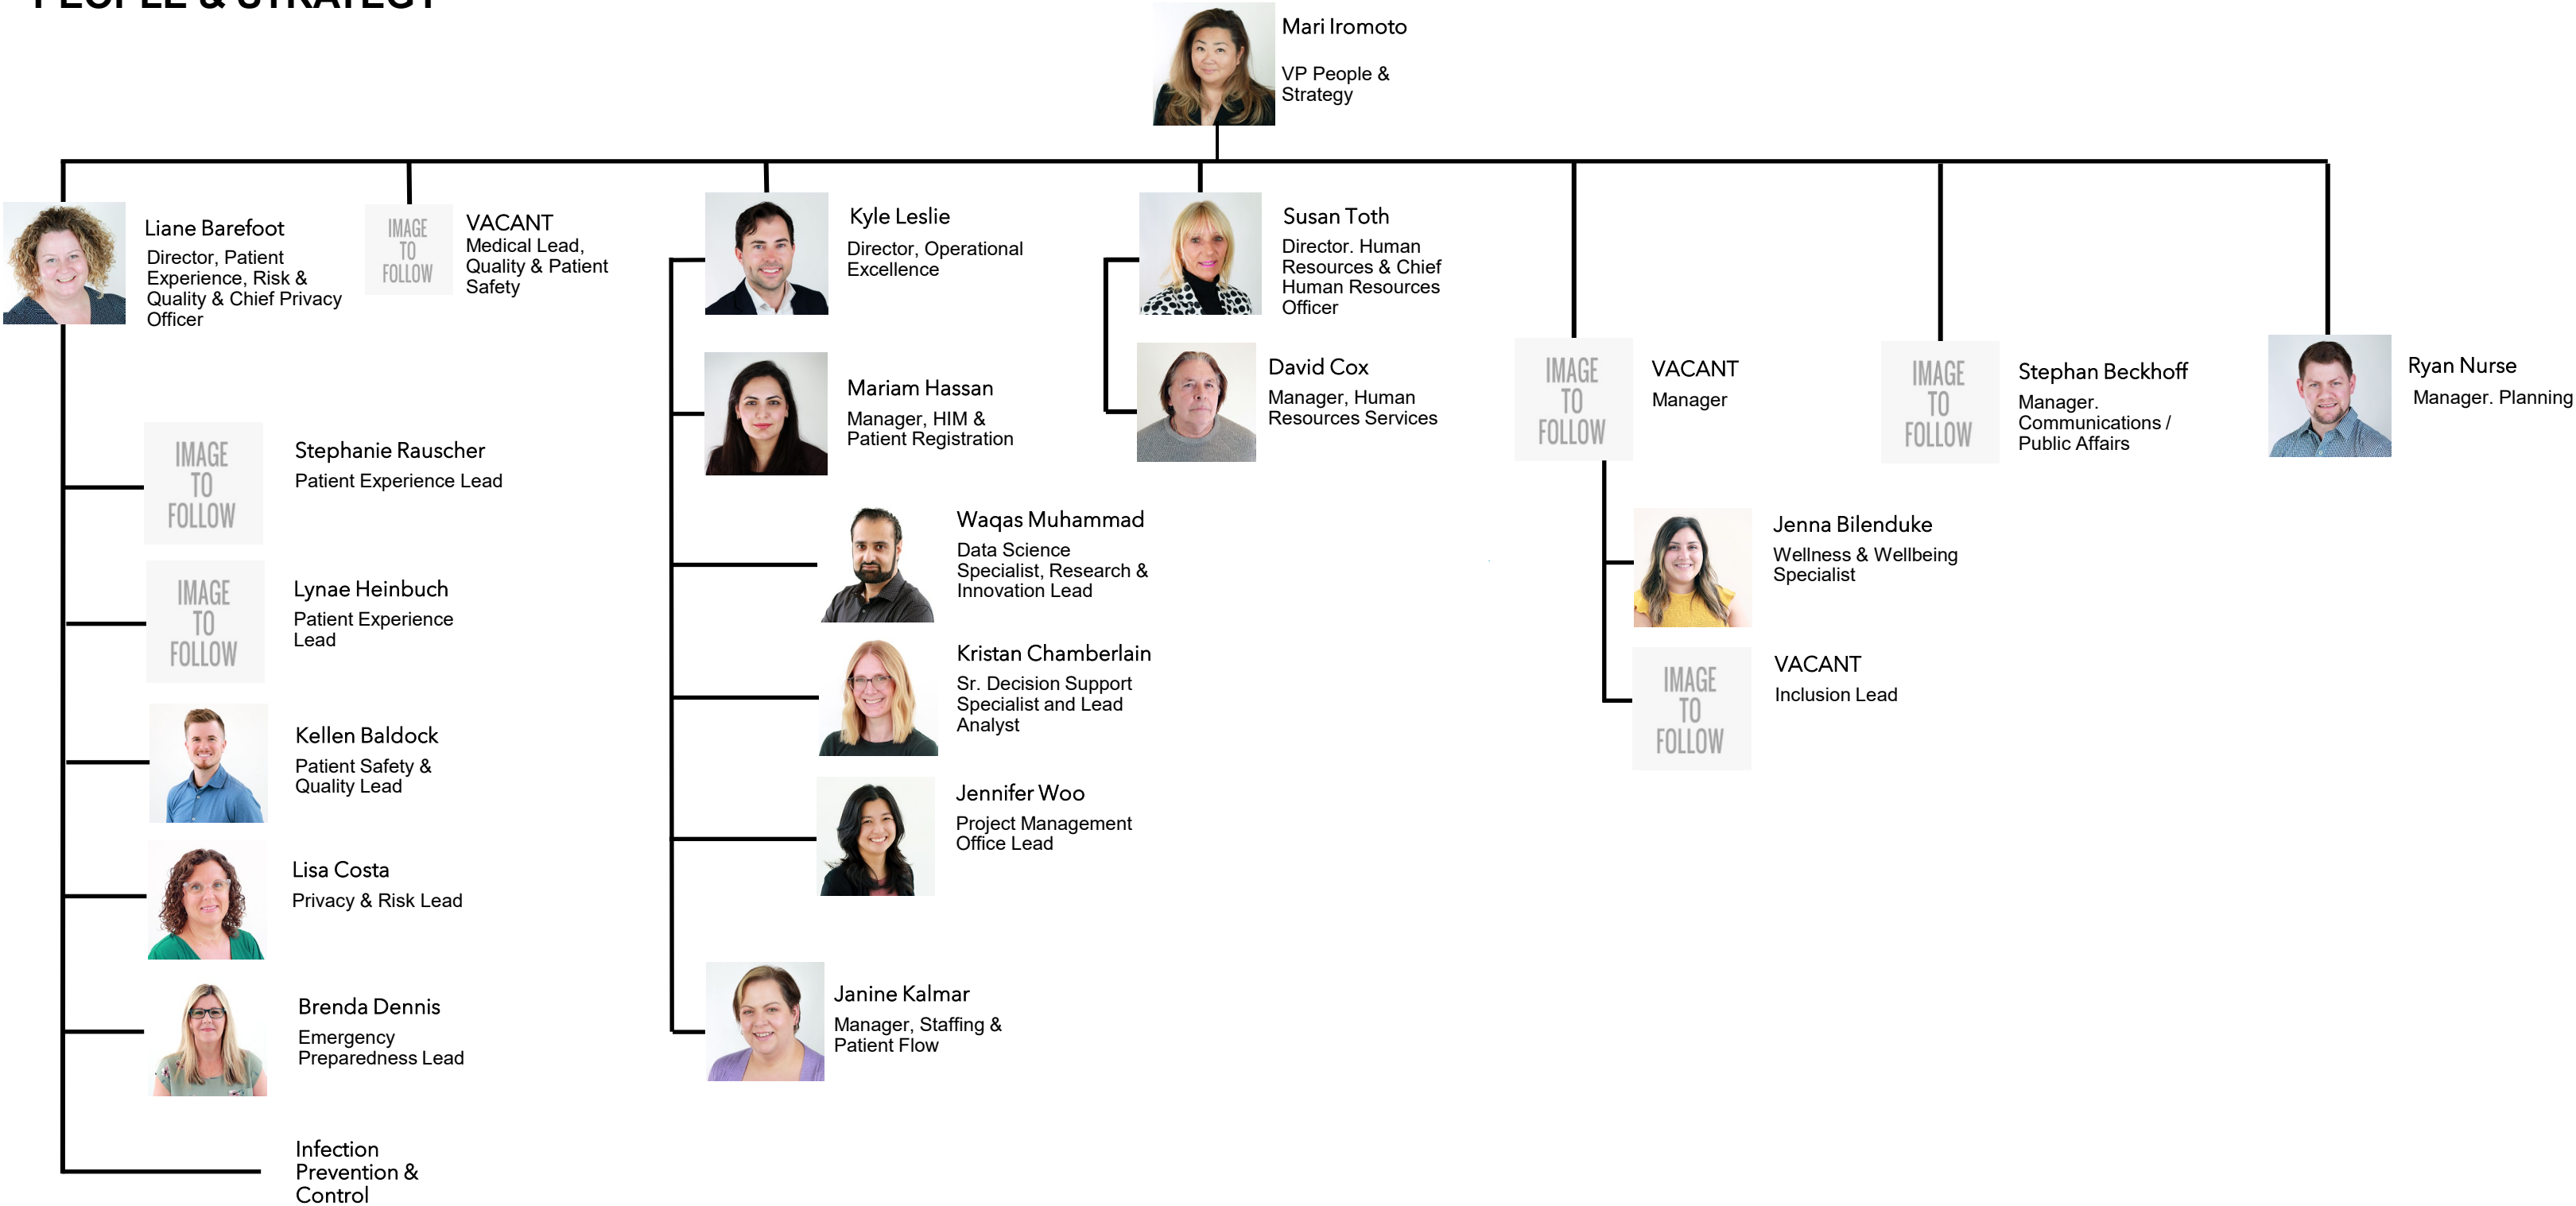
PEOPLE & STRATEGY

Mari Iromoto
VP People & Strategy

Liane Barefoot
Director, Patient Experience, Risk & Quality & Chief Privacy Officer

IMAGE TO FOLLOW
VACANT
Medical Lead, Quality & Patient Safety

Kyle Leslie
Director, Operational Excellence

Susan Toth
Director. Human Resources & Chief Human Resources Officer

David Cox
Manager, Human Resources Services

IMAGE TO FOLLOW
VACANT
Manager

IMAGE TO FOLLOW
Stephan Beckhoff
Manager. Communications / Public Affairs

Ryan Nurse
Manager. Planning

Mariam Hassan
Manager, HIM & Patient Registration

IMAGE TO FOLLOW
Stephanie Rauscher
Patient Experience Lead

IMAGE TO FOLLOW
Lynae Heinbuch
Patient Experience Lead

Kellen Baldock
Patient Safety & Quality Lead

Lisa Costa
Privacy & Risk Lead

Brenda Dennis
Emergency Preparedness Lead

Infection Prevention & Control

Waqas Muhammad
Data Science Specialist, Research & Innovation Lead

Kristan Chamberlain
Sr. Decision Support Specialist and Lead Analyst

Jennifer Woo
Project Management Office Lead

Janine Kalmar
Manager, Staffing & Patient Flow

Jenna Bilenduke
Wellness & Wellbeing Specialist

IMAGE TO FOLLOW
VACANT
Inclusion Lead